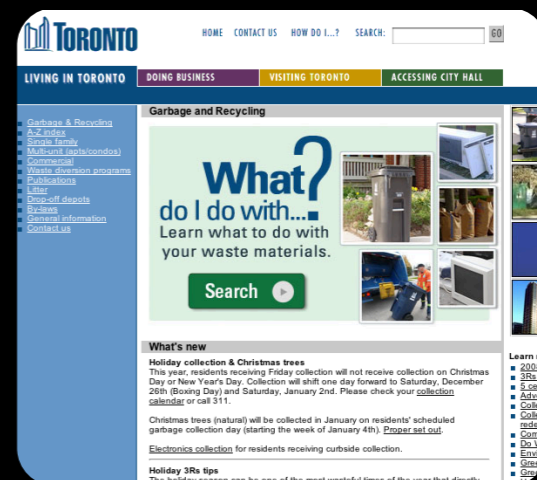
TORONTO

HOME CONTACT US HOW DO I...? SEARCH: GO

LIVING IN TORONTO DOING BUSINESS VISITING TORONTO ACCESSING CITY HALL

Garbage & Recycling
A-Z index
Single family
Multi-unit (apts/condos)
Commercial
Waste diversion programs
Publications
Litter
Drop-off depots
By-laws
General information
Contact us

Garbage and Recycling

What do I do with...?
Learn what to do with your waste materials.
Search

What's new

Holiday collection & Christmas trees
This year, residents receiving Friday collection will not receive collection on Christmas Day or New Year's Day. Collection will shift one day forward to Saturday, December 26th (Boxing Day) and Saturday, January 2nd. Please check your collection calendar or call 311.

Christmas trees (natural) will be collected in January on residents' scheduled garbage collection day (starting the week of January 4th). Proper set out.

Electronics collection for residents receiving curbside collection.

Holiday 3Rs tips
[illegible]

Learn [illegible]
200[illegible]
3Rs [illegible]
5 ce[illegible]
Adv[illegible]
Coll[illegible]
Coll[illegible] rede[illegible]
Com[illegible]
Do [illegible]
Envi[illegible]
Gree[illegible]
Gre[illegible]